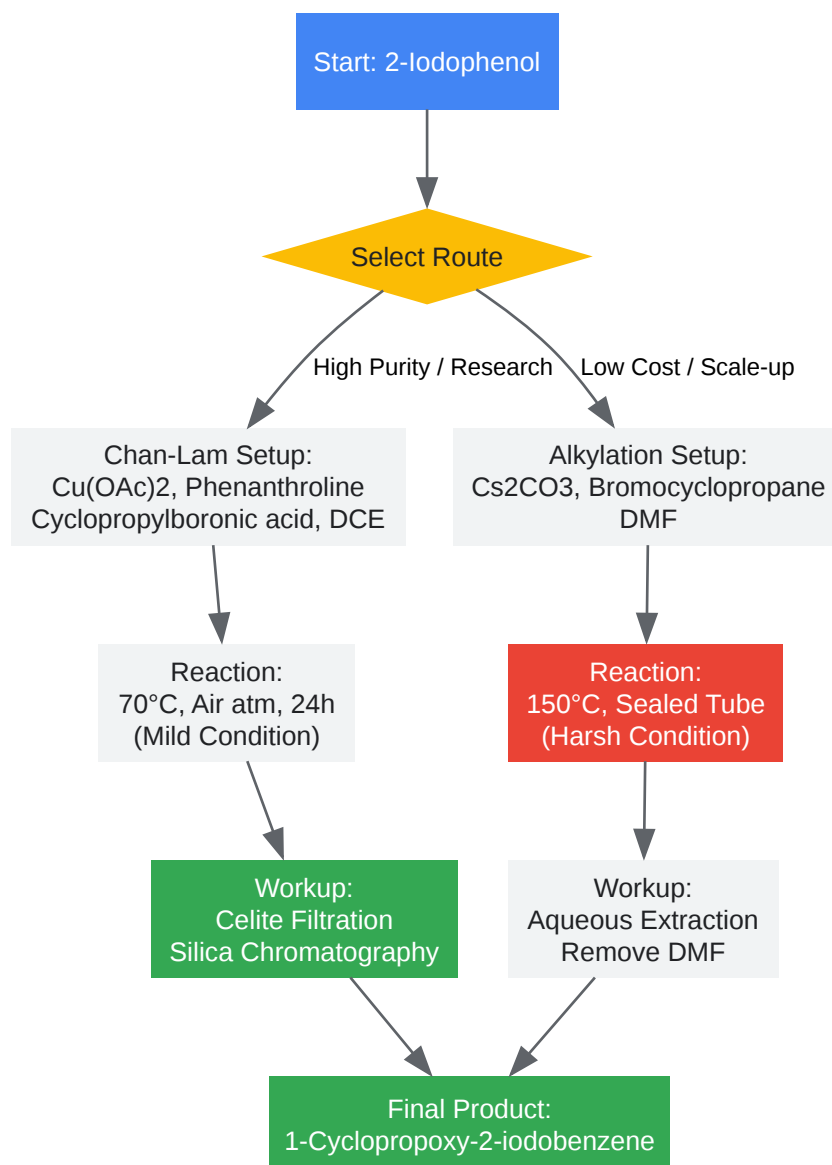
Start: 2-Iodophenol

Select Route

High Purity / Research

Low Cost / Scale-up

Chan-Lam Setup:
Cu(OAc)2, Phenanthroline
Cyclopropylboronic acid, DCE

Alkylation Setup:
Cs2CO3, Bromocyclopropane
DMF

Reaction:
70°C, Air atm, 24h
(Mild Condition)

Reaction:
150°C, Sealed Tube
(Harsh Condition)

Workup:
Celite Filtration
Silica Chromatography

Workup:
Aqueous Extraction
Remove DMF

Final Product:
1-Cyclopropoxy-2-iodobenzene